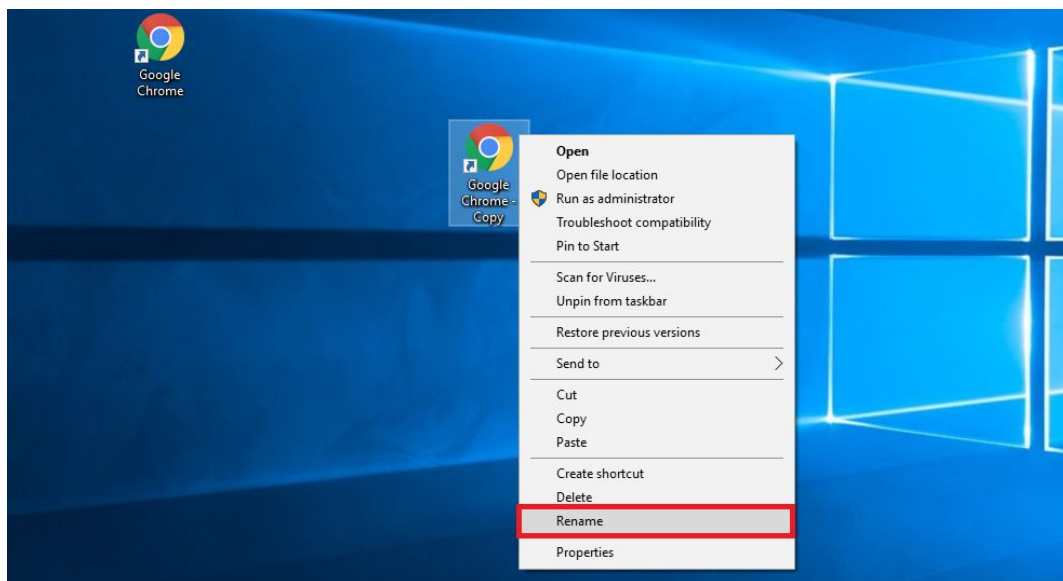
Google Chrome

Google Chrome - Copy

Open
Open file location
Run as administrator
Troubleshoot compatibility
Pin to Start

Scan for Viruses...
Unpin from taskbar

Restore previous versions

Send to

Cut
Copy
Paste

Create shortcut
Delete
Rename

Properties